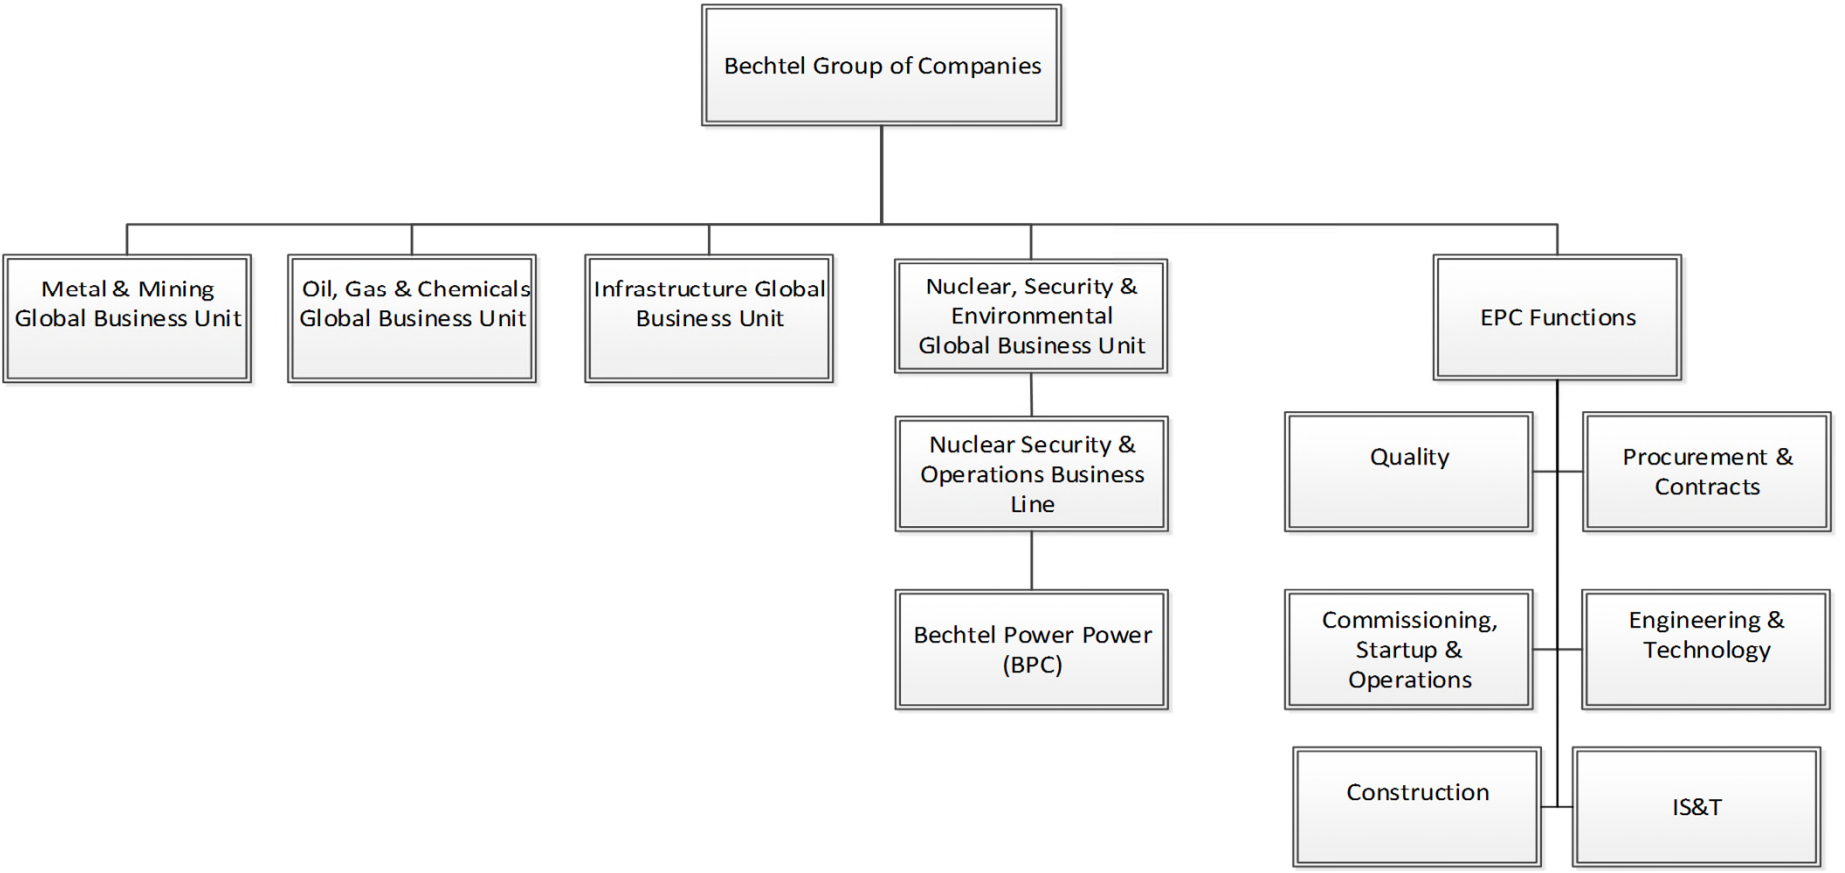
Bechtel Group of Companies

Metal & Mining Global Business Unit

Oil, Gas & Chemicals Global Business Unit

Infrastructure Global Business Unit

Nuclear, Security & Environmental Global Business Unit

Nuclear Security & Operations Business Line

Bechtel Power Power (BPC)

EPC Functions

Quality

Procurement & Contracts

Commissioning, Startup & Operations

Engineering & Technology

Construction

IS&T